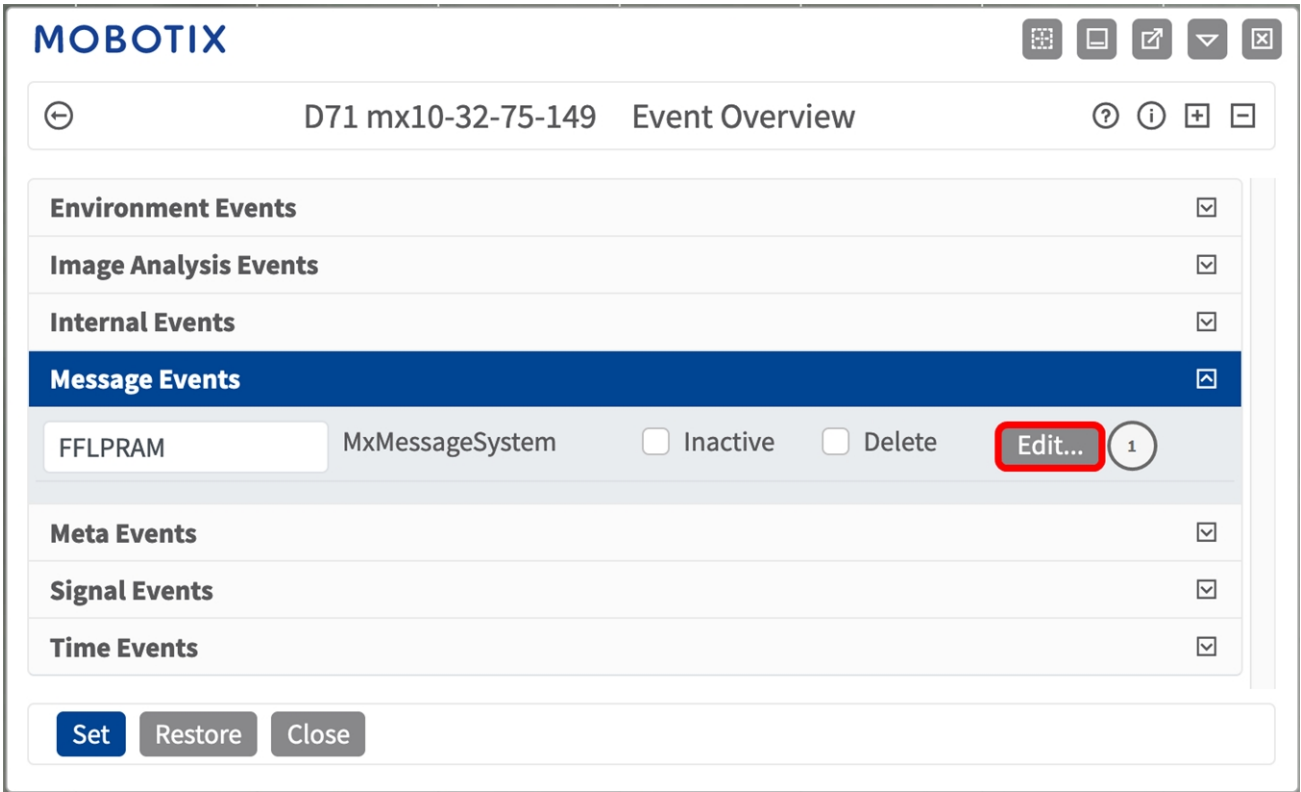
MOBOTIX

D71 mx10-32-75-149 Event Overview

Environment Events

Image Analysis Events

Internal Events

Message Events

FFLPRAM MxMessageSystem Inactive Delete Edit... 1

Meta Events

Signal Events

Time Events

Set Restore Close